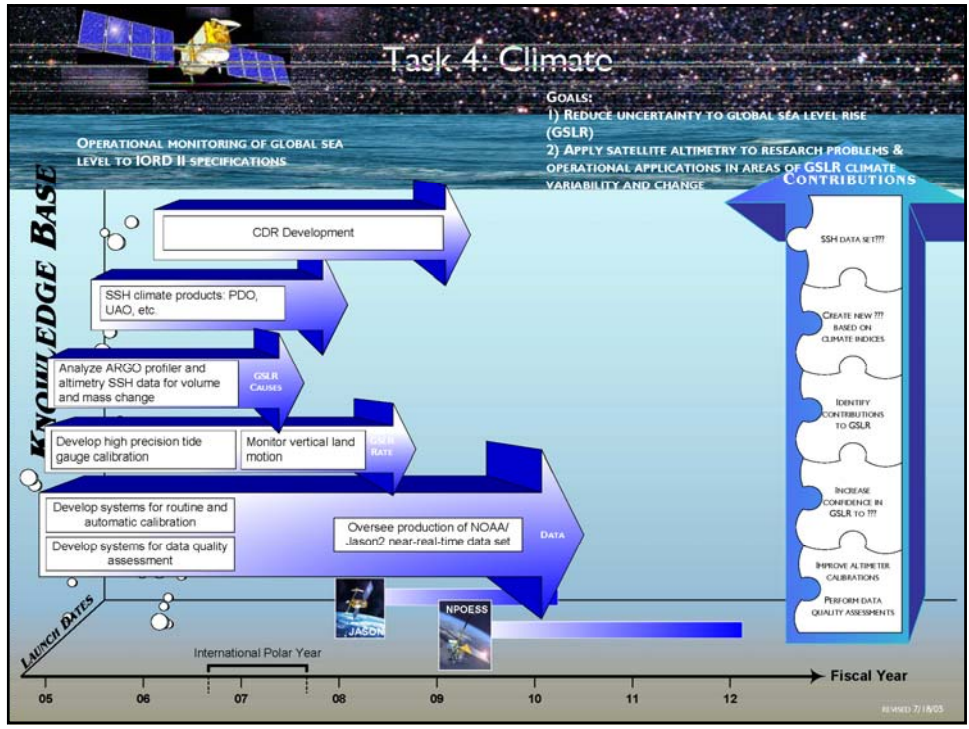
Task 4: Climate

Goals:
1) Reduce uncertainty to global sea level rise (GSLR)
2) Apply satellite altimetry to research problems & operational applications in areas of GSLR climate variability and change

Operational monitoring of global sea level to IORD II specifications

Knowledge Base

CDR Development

SSH climate products: PDO, UAO, etc.

Analyze ARGO profiler and altimetry SSH data for volume and mass change

GSLR Causes

Develop high precision tide gauge calibration

Monitor vertical land motion

GSLR Rate

Develop systems for routine and automatic calibration

Develop systems for data quality assessment

Oversee production of NOAA/ Jason2 near-real-time data set

Data

Contributions

SSH data set???

Create new ??? based on climate indices

Identify contributions to GSLR

Increase confidence in GSLR to ???

Improve altimeter calibrations

Perform data quality assessments

Launch Dates

Jason

NPOESS

International Polar Year

Fiscal Year

05 06 07 08 09 10 11 12

Revised 7/18/05